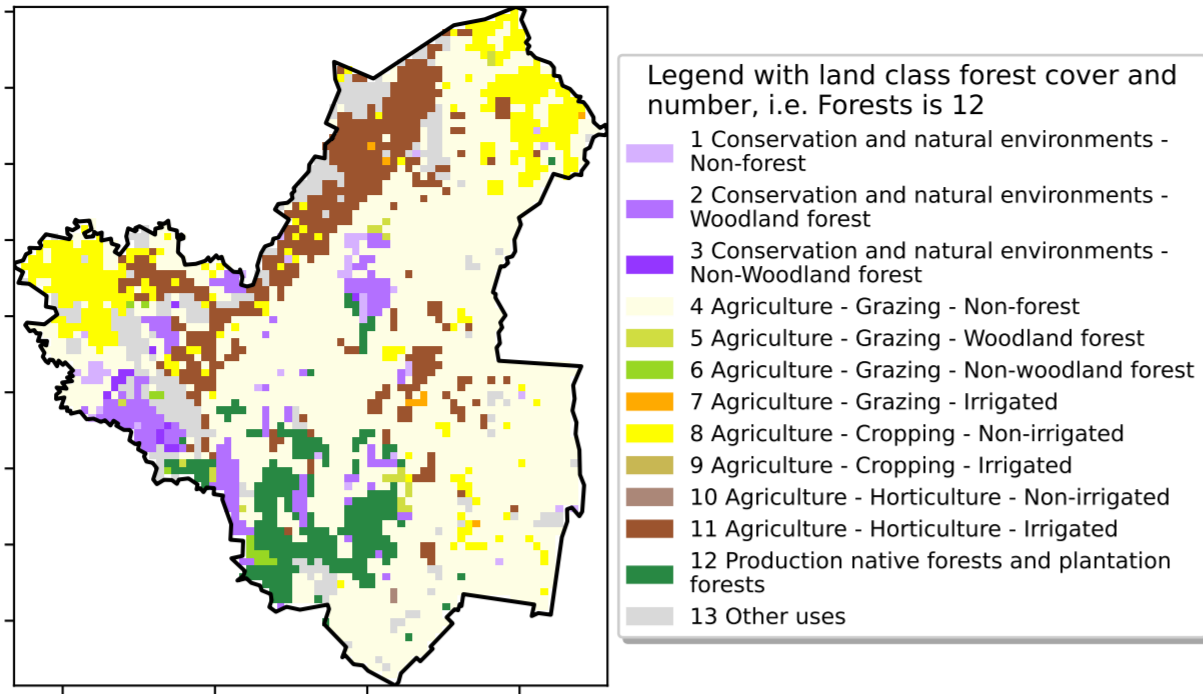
Legend with land class forest cover and number, i.e. Forests is 12

1 Conservation and natural environments - Non-forest

2 Conservation and natural environments - Woodland forest

3 Conservation and natural environments - Non-Woodland forest

4 Agriculture - Grazing - Non-forest

5 Agriculture - Grazing - Woodland forest

6 Agriculture - Grazing - Non-woodland forest

7 Agriculture - Grazing - Irrigated

8 Agriculture - Cropping - Non-irrigated

9 Agriculture - Cropping - Irrigated

10 Agriculture - Horticulture - Non-irrigated

11 Agriculture - Horticulture - Irrigated

12 Production native forests and plantation forests

13 Other uses